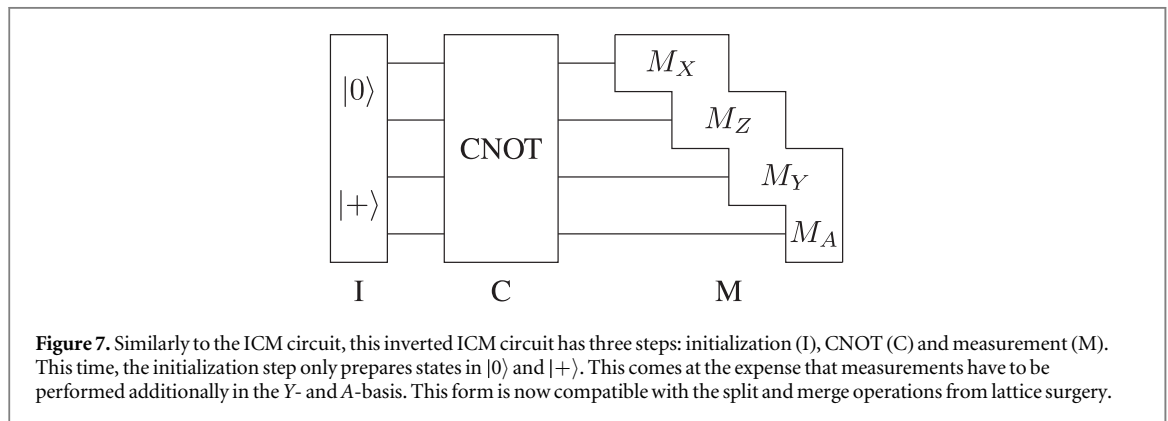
$|0\rangle$

$|+\rangle$

CNOT

$M_X$

$M_Z$

$M_Y$

$M_A$

I

C

M

**Figure 7.** Similarly to the ICM circuit, this inverted ICM circuit has three steps: initialization (I), CNOT (C) and measurement (M). This time, the initialization step only prepares states in $|0\rangle$ and $|+\rangle$. This comes at the expense that measurements have to be performed additionally in the *Y*- and *A*-basis. This form is now compatible with the split and merge operations from lattice surgery.